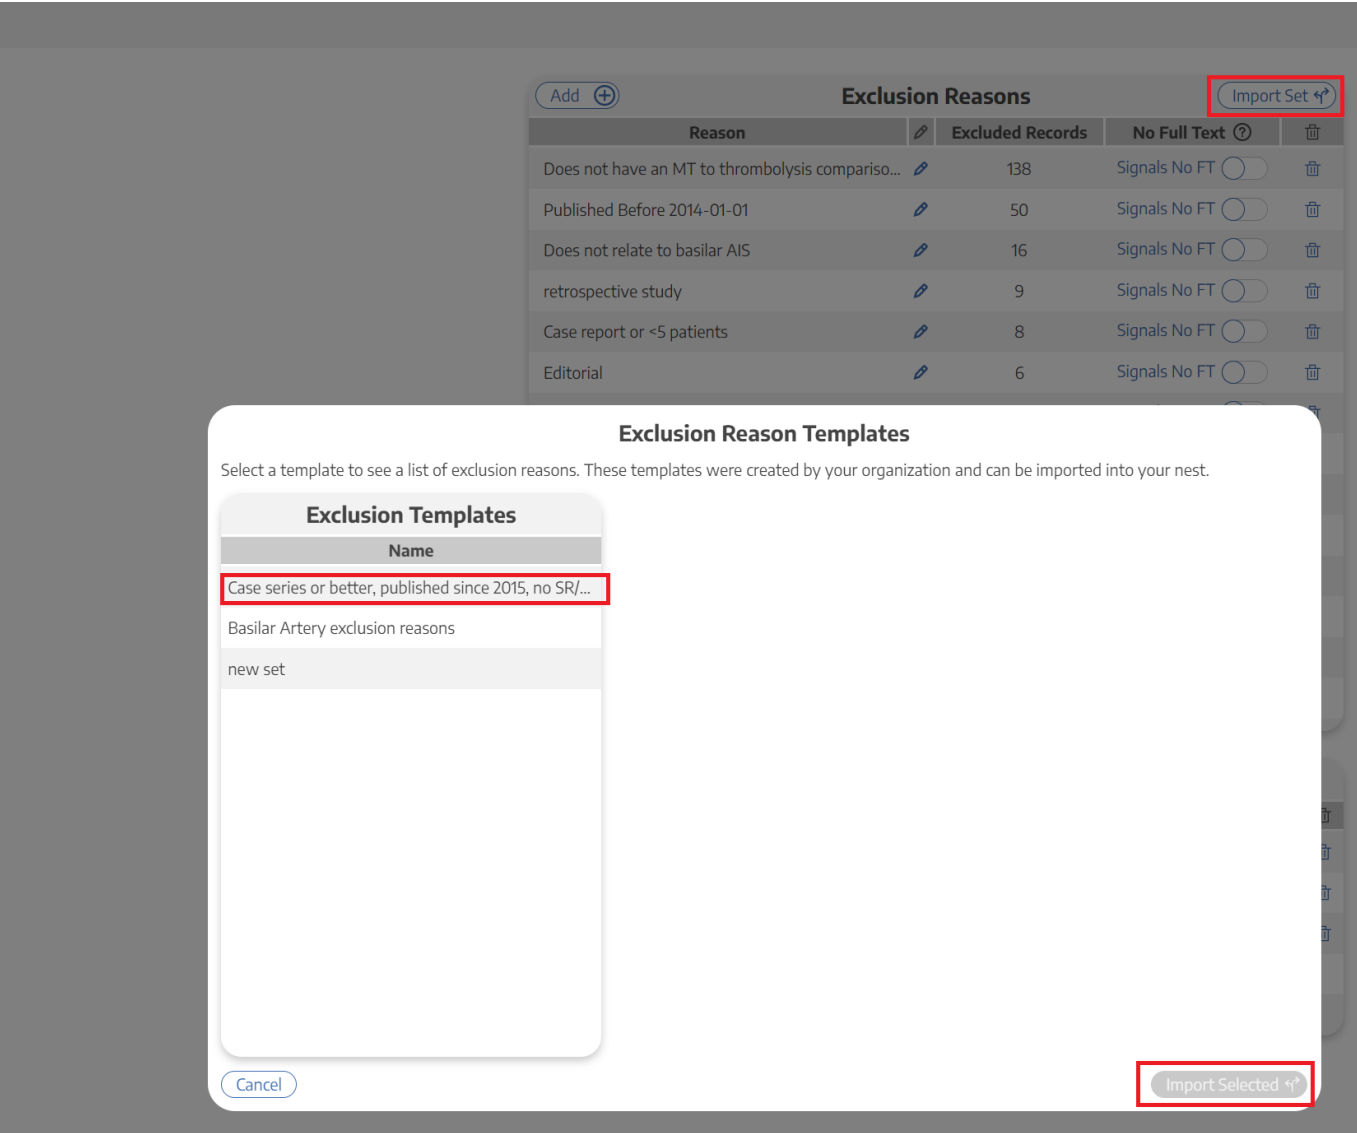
Add

Exclusion Reasons

Import Set

| Reason | | Excluded Records | No Full Text | |
|---|---|---|---|---|
| Does not have an MT to thrombolysis compariso... | | 138 | Signals No FT | |
| Published Before 2014-01-01 | | 50 | Signals No FT | |
| Does not relate to basilar AIS | | 16 | Signals No FT | |
| retrospective study | | 9 | Signals No FT | |
| Case report or <5 patients | | 8 | Signals No FT | |
| Editorial | | 6 | Signals No FT | |

Exclusion Reason Templates

Select a template to see a list of exclusion reasons. These templates were created by your organization and can be imported into your nest.

Exclusion Templates

| Name |
|---|
| Case series or better, published since 2015, no SR/... |
| Basilar Artery exclusion reasons |
| new set |

Cancel

Import Selected